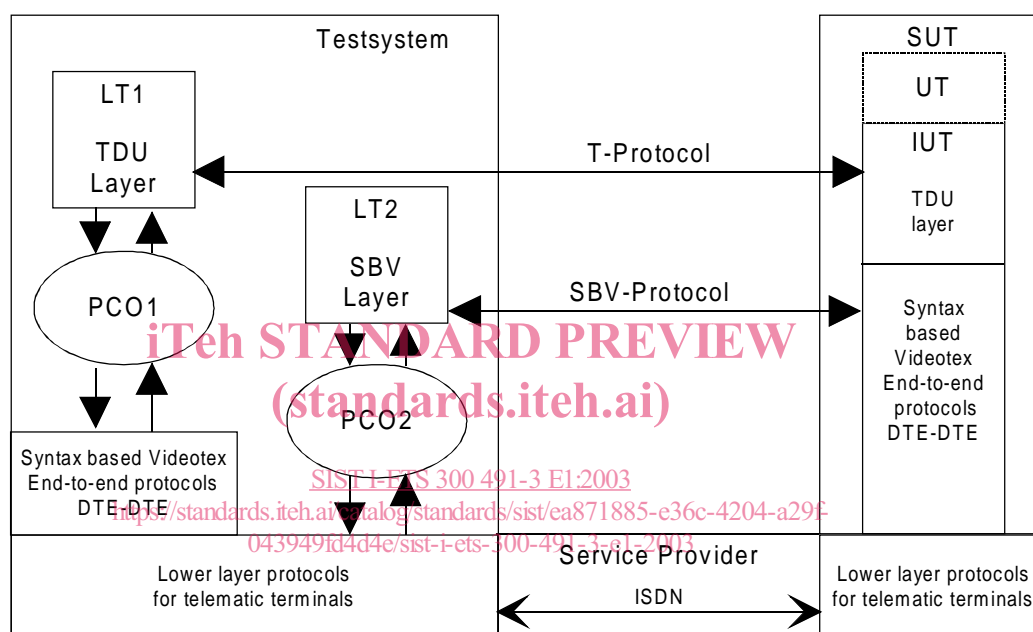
Testsystem

LT1

TDU Layer

PCO1

Syntax based Videotex End-to-end protocols DTE-DTE

LT2

SBV Layer

PCO2

T-Protocol

SBV-Protocol

SUT

UT

IUT

TDU layer

Syntax based Videotex End-to-end protocols DTE-DTE

iTeh STANDARD PREVIEW
(standards.iteh.ai)

SIST I-ETS 300 491-3 E1:2003
https://standards.iteh.ai/catalog/standards/sist/ea871885-e36c-4204-a29f-043949fd4d4e/sist-i-ets-300-491-3-e1-2003

Lower layer protocols for telematic terminals

Service Provider

ISDN

Lower layer protocols for telematic terminals